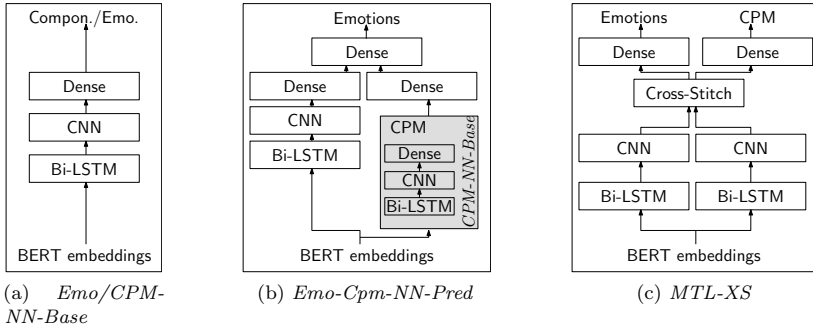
Compon./Emo.

Dense

CNN

Bi-LSTM

BERT embeddings

(a) *Emo/CPM-NN-Base*

Emotions

Dense

Dense

Dense

CNN

Bi-LSTM

CPM

Dense

CNN

Bi-LSTM

*CPM-NN-Base*

BERT embeddings

(b) *Emo-Cpm-NN-Pred*

Emotions

CPM

Dense

Dense

Cross-Stitch

CNN

CNN

Bi-LSTM

Bi-LSTM

BERT embeddings

(c) *MTL-XS*